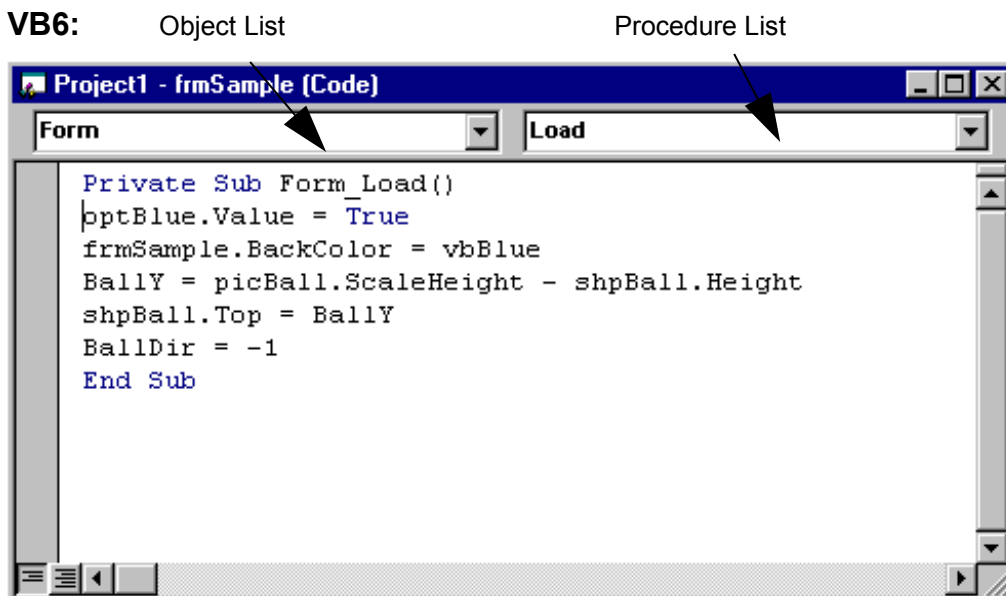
VB6: Object List Procedure List

Project1 - frmSample (Code)

Form

Load

Private Sub Form_Load()
optBlue.Value = True
frmSample.BackColor = vbBlue
BallY = picBall.ScaleHeight - shpBall.Height
shpBall.Top = BallY
BallDir = -1
End Sub